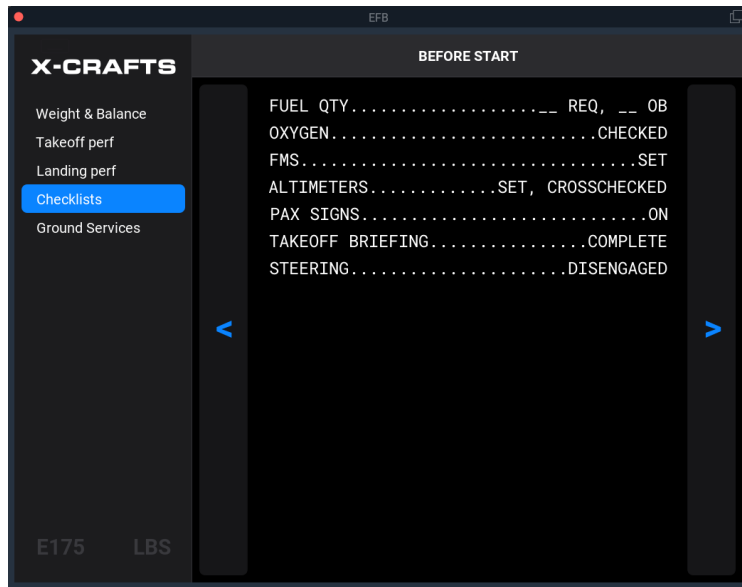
EFB

X-CRAFTS

Weight & Balance
Takeoff perf
Landing perf
Checklists
Ground Services

E175 LBS

BEFORE START

<

FUEL QTY...................__ REQ, __ OB
OXYGEN..........................CHECKED
FMS.................................SET
ALTIMETERS............SET, CROSSCHECKED
PAX SIGNS............................ON
TAKEOFF BRIEFING...............COMPLETE
STEERING.....................DISENGAGED

>